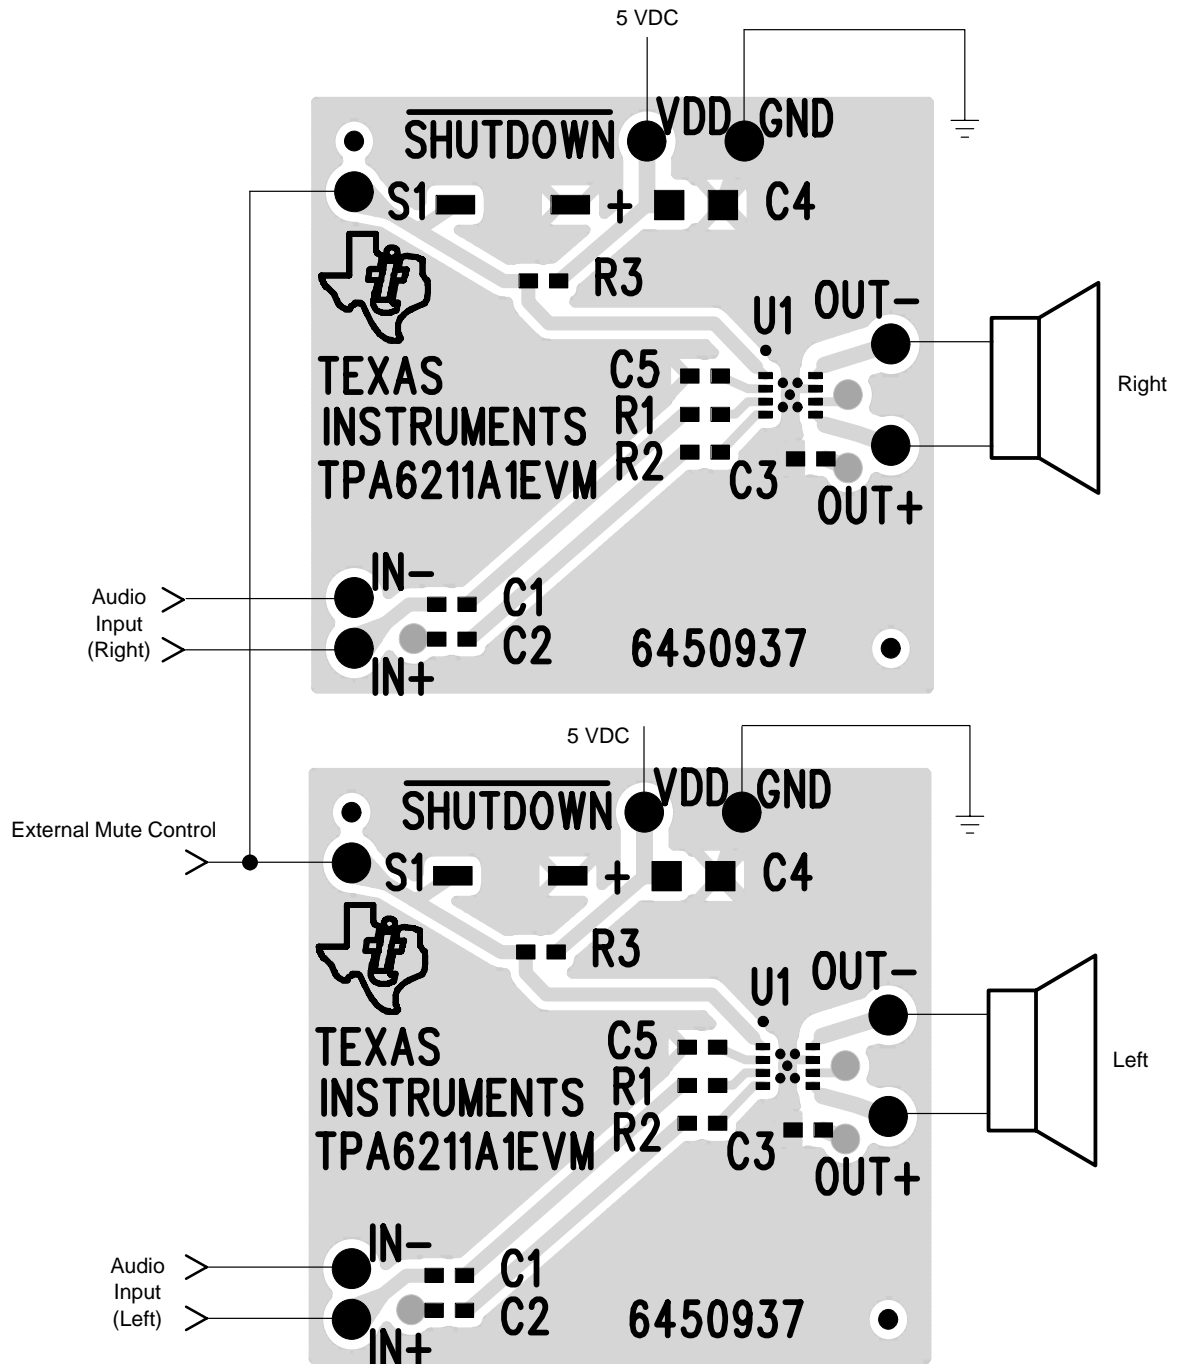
5 VDC

$\overline{\text{SHUTDOWN}}$ VDD GND

S1 + C4

R3

U1 OUT−

Right

TEXAS INSTRUMENTS TPA6211A1EVM

C5 R1 R2 C3 OUT+

Audio Input (Right)

IN− C1

IN+ C2

6450937

5 VDC

$\overline{\text{SHUTDOWN}}$ VDD GND

External Mute Control

S1 + C4

R3

U1 OUT−

TEXAS INSTRUMENTS TPA6211A1EVM

C5 R1 R2 C3 OUT+

Left

Audio Input (Left)

IN− C1

IN+ C2

6450937